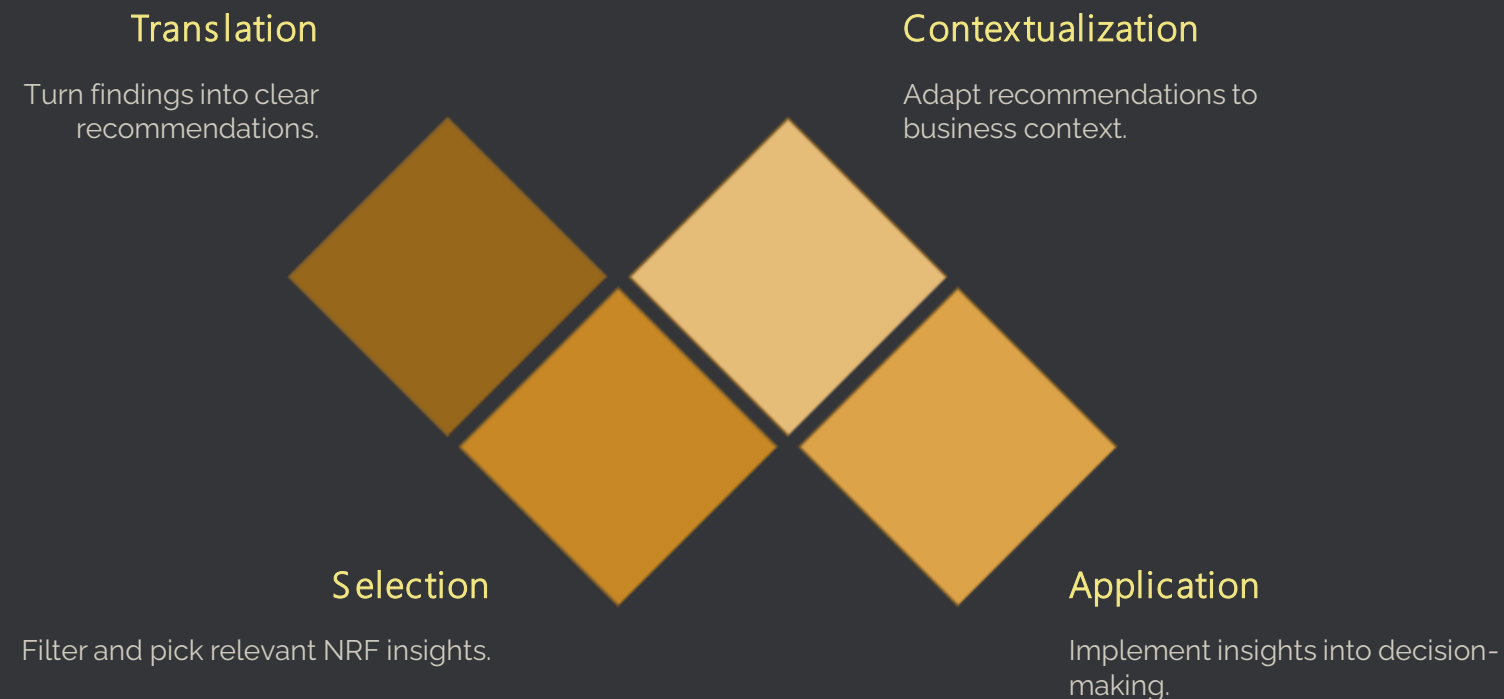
Translation

Turn findings into clear recommendations.

Contextualization

Adapt recommendations to business context.

Selection

Filter and pick relevant NRF insights.

Application

Implement insights into decision-making.